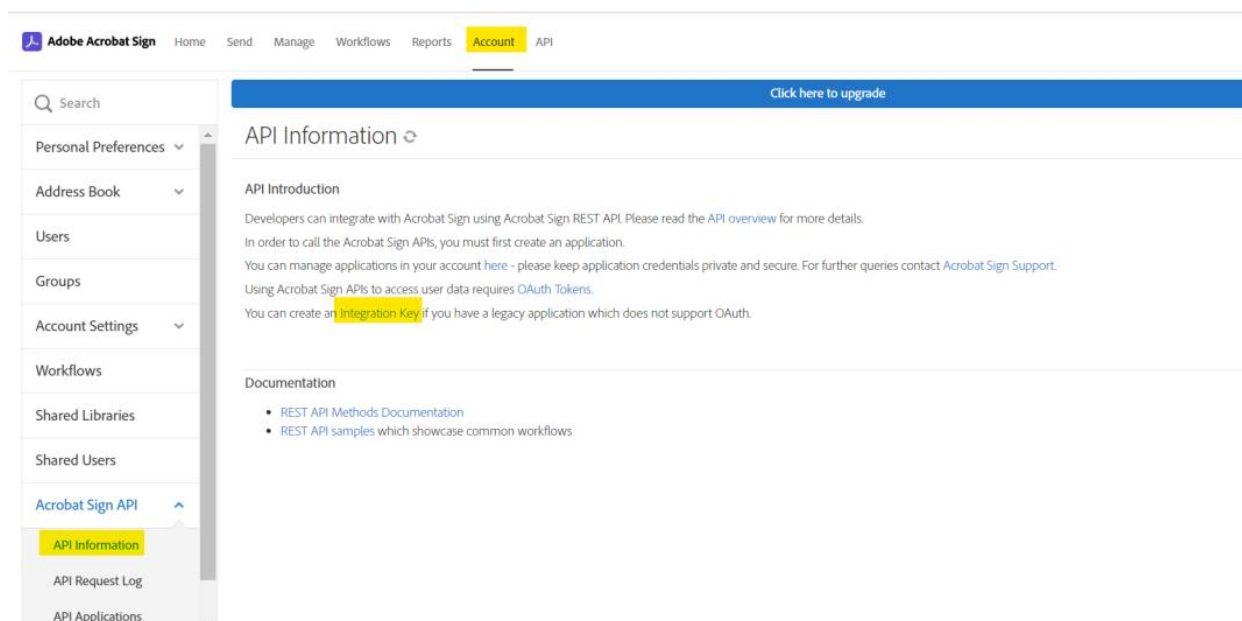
Adobe Acrobat Sign Home Send Manage Workflows Reports Account API

Search

Personal Preferences

Address Book

Users

Groups

Account Settings

Workflows

Shared Libraries

Shared Users

Acrobat Sign API

API Information

API Request Log

API Applications

Click here to upgrade

API Information

API Introduction

Developers can integrate with Acrobat Sign using Acrobat Sign REST API. Please read the API overview for more details.

In order to call the Acrobat Sign APIs, you must first create an application.

You can manage applications in your account here - please keep application credentials private and secure. For further queries contact Acrobat Sign Support.

Using Acrobat Sign APIs to access user data requires OAuth Tokens.

You can create an Integration Key if you have a legacy application which does not support OAuth.

Documentation

• REST API Methods Documentation
• REST API samples which showcase common workflows